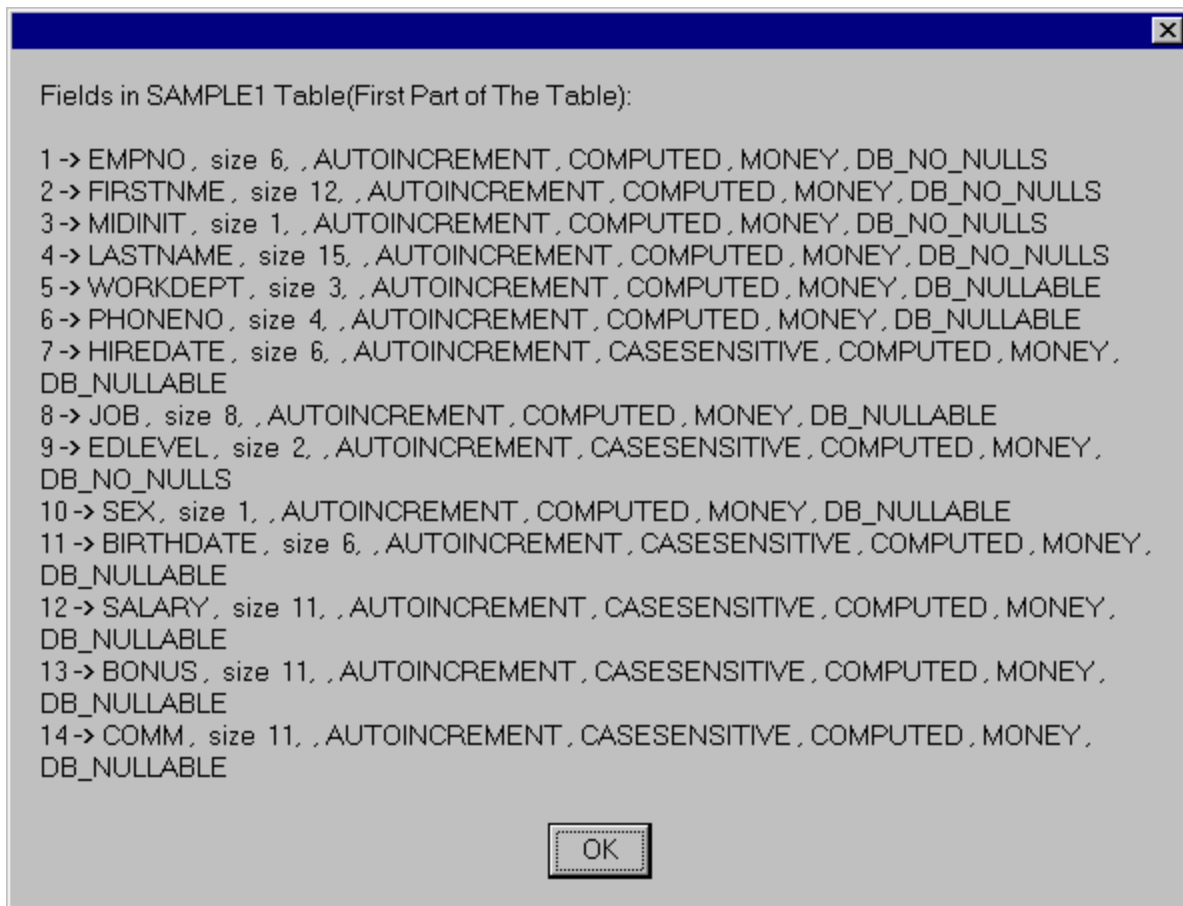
Fields in SAMPLE1 Table(First Part of The Table):

1 -> EMPNO , size 6, , AUTOINCREMENT , COMPUTED , MONEY, DB_NO_NULLS
2 -> FIRSTNME , size 12, , AUTOINCREMENT , COMPUTED , MONEY, DB_NO_NULLS
3 -> MIDINIT , size 1, , AUTOINCREMENT , COMPUTED , MONEY, DB_NO_NULLS
4 -> LASTNAME , size 15, , AUTOINCREMENT , COMPUTED , MONEY, DB_NO_NULLS
5 -> WORKDEPT , size 3, , AUTOINCREMENT , COMPUTED , MONEY, DB_NULLABLE
6 -> PHONENO , size 4, , AUTOINCREMENT , COMPUTED , MONEY, DB_NULLABLE
7 -> HIREDATE , size 6, , AUTOINCREMENT , CASESENSITIVE , COMPUTED , MONEY, DB_NULLABLE
8 -> JOB , size 8, , AUTOINCREMENT , COMPUTED , MONEY, DB_NULLABLE
9 -> EDLEVEL , size 2, , AUTOINCREMENT , CASESENSITIVE , COMPUTED , MONEY, DB_NO_NULLS
10 -> SEX, size 1, , AUTOINCREMENT , COMPUTED , MONEY, DB_NULLABLE
11 -> BIRTHDATE , size 6, , AUTOINCREMENT , CASESENSITIVE , COMPUTED , MONEY, DB_NULLABLE
12 -> SALARY, size 11, , AUTOINCREMENT , CASESENSITIVE , COMPUTED , MONEY, DB_NULLABLE
13 -> BONUS , size 11, , AUTOINCREMENT , CASESENSITIVE , COMPUTED , MONEY, DB_NULLABLE
14 -> COMM , size 11, , AUTOINCREMENT , CASESENSITIVE , COMPUTED , MONEY, DB_NULLABLE

OK